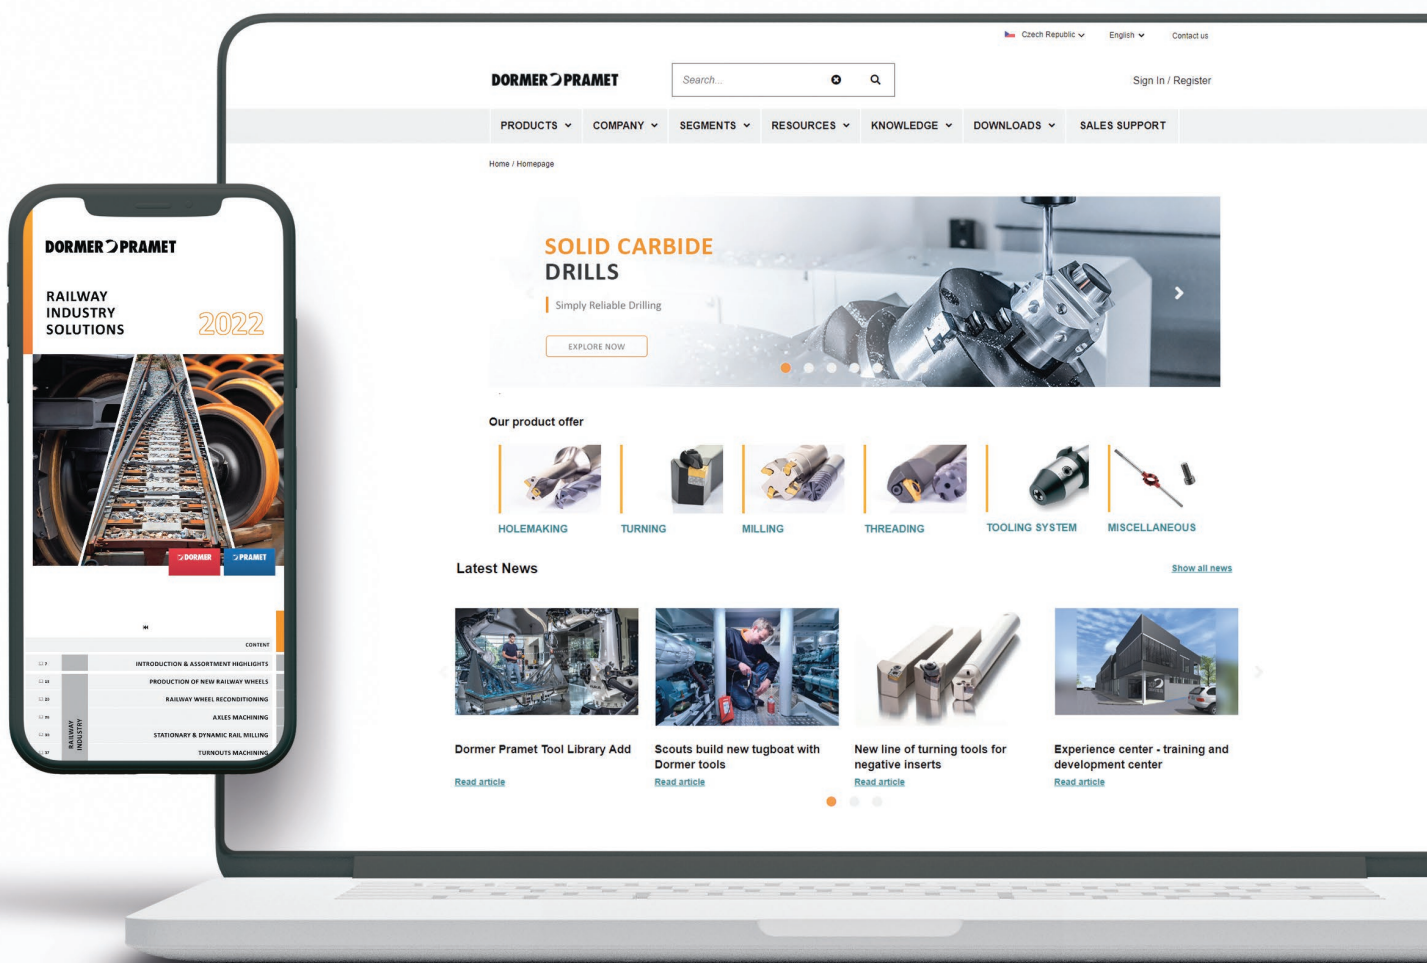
Czech Republic English Contact us

DORMER PRAMET

Search...

Sign In / Register

PRODUCTS COMPANY SEGMENTS RESOURCES KNOWLEDGE DOWNLOADS SALES SUPPORT

Home / Homepage

SOLID CARBIDE
DRILLS

Simply Reliable Drilling

EXPLORE NOW

Our product offer

HOLEMAKING
TURNING
MILLING
THREADING
TOOLING SYSTEM
MISCELLANEOUS

Latest News

Show all news

Dormer Pramet Tool Library Add
Read article

Scouts build new tugboat with Dormer tools
Read article

New line of turning tools for negative inserts
Read article

Experience center - training and development center
Read article

DORMER PRAMET

RAILWAY
INDUSTRY
SOLUTIONS

2022

DORMER
PRAMET

CONTENT

INTRODUCTION & ASSORTMENT HIGHLIGHTS
PRODUCTION OF NEW RAILWAY WHEELS
RAILWAY WHEEL RECONDITIONING
AXLES MACHINING
STATIONARY & DYNAMIC RAIL MILLING
TURNOUTS MACHINING

RAILWAY INDUSTRY